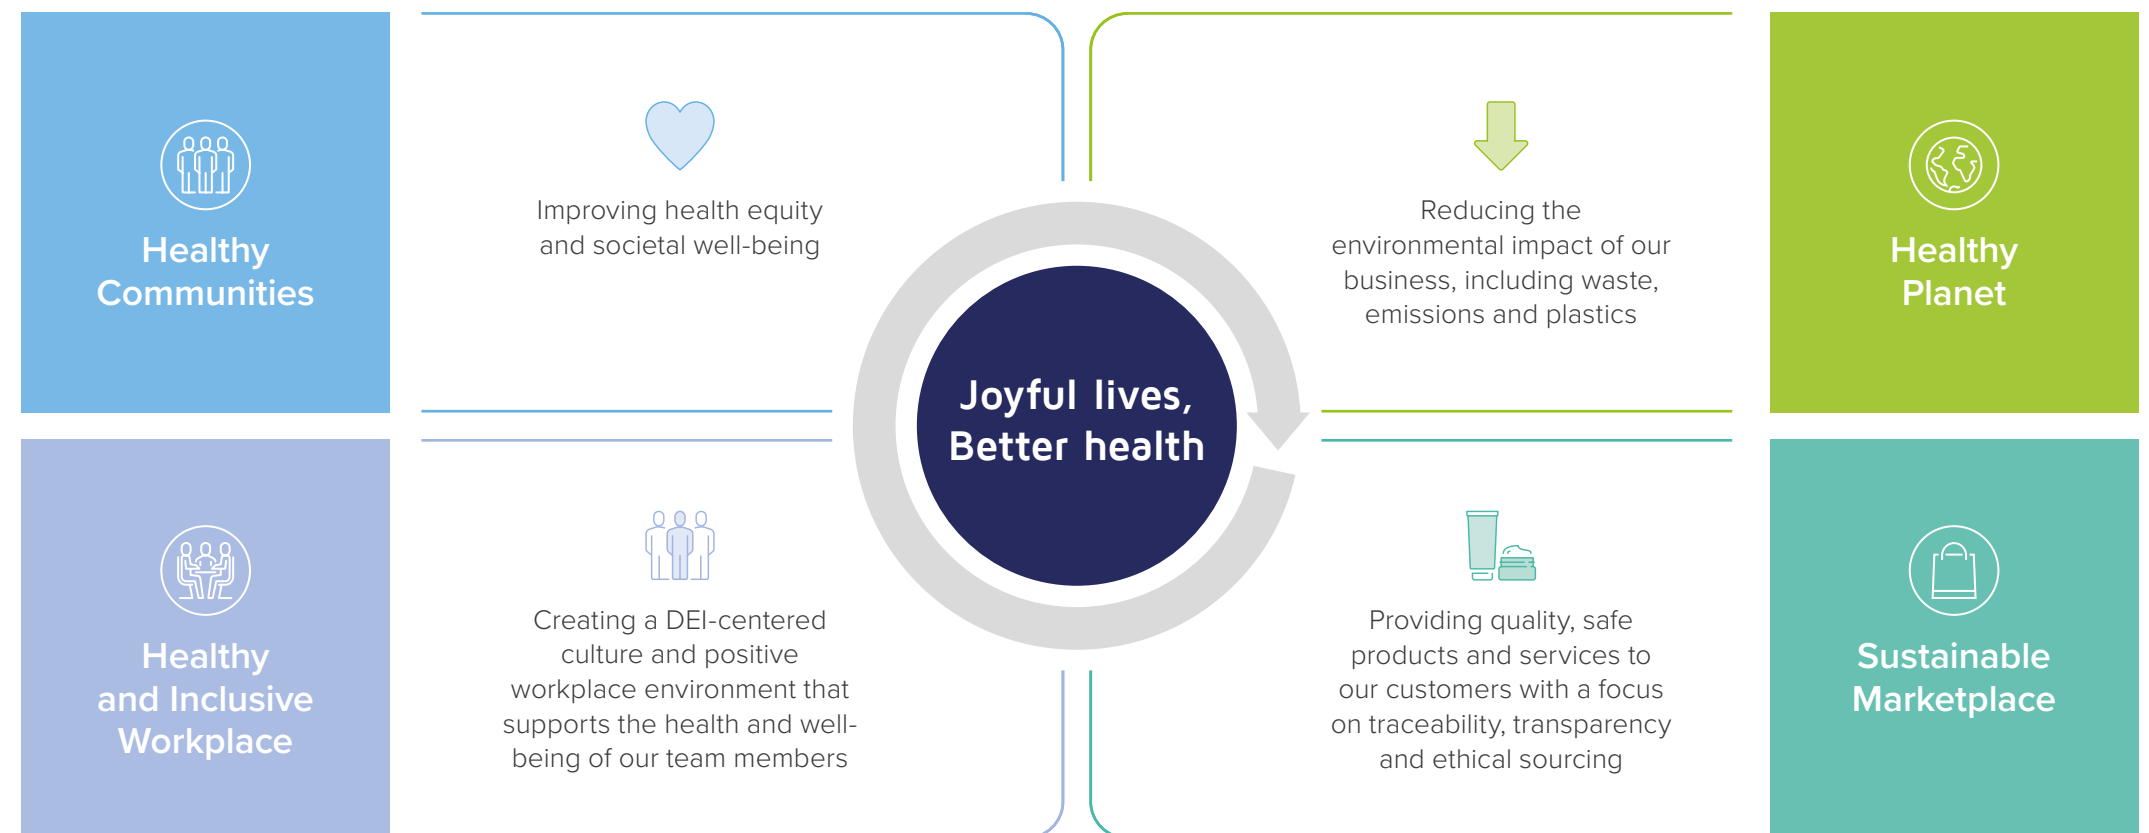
Healthy Communities

Improving health equity and societal well-being

Reducing the environmental impact of our business, including waste, emissions and plastics

Healthy Planet

Joyful lives, Better health

Healthy and Inclusive Workplace

Creating a DEI-centered culture and positive workplace environment that supports the health and well-being of our team members

Providing quality, safe products and services to our customers with a focus on traceability, transparency and ethical sourcing

Sustainable Marketplace